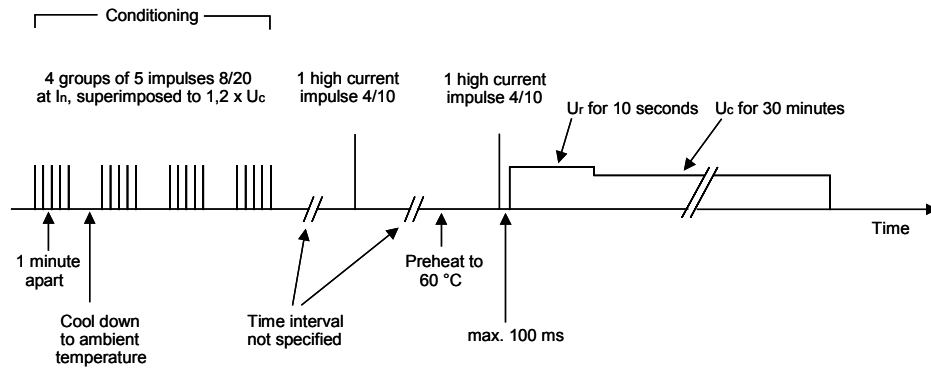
Conditioning

4 groups of 5 impulses 8/20 at $I_n$, superimposed to 1,2 x $U_c$

1 high current impulse 4/10

1 high current impulse 4/10

$U_r$ for 10 seconds

$U_c$ for 30 minutes

Time

1 minute apart

Cool down to ambient temperature

Time interval not specified

Preheat to 60 °C

max. 100 ms